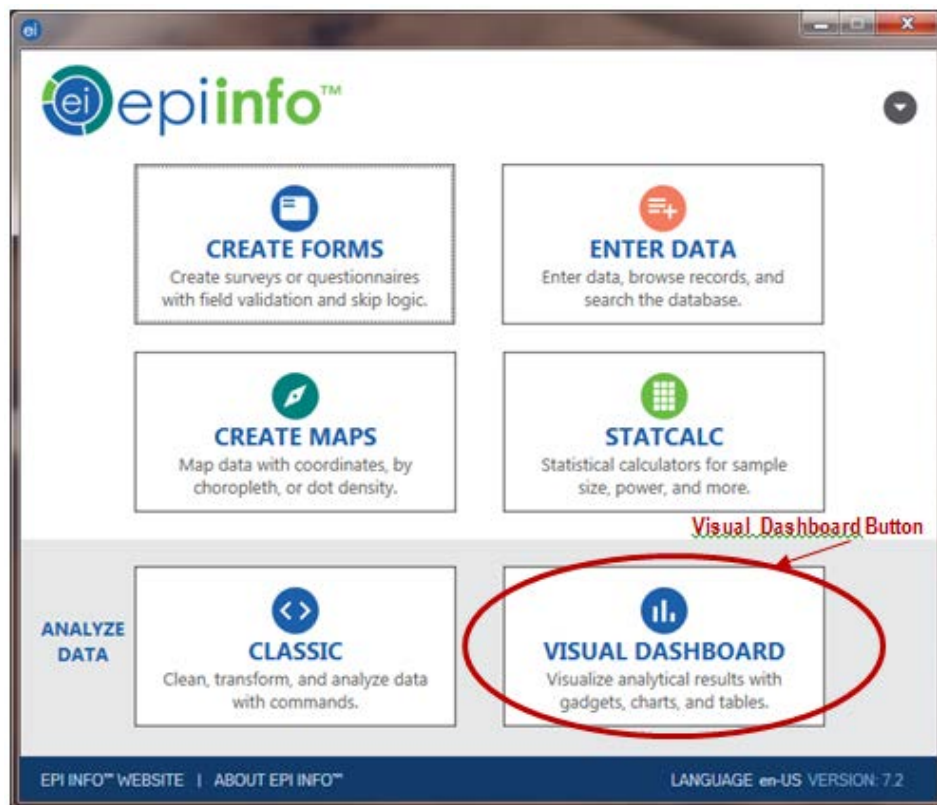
ei

ei epiinfo™

CREATE FORMS
Create surveys or questionnaires with field validation and skip logic.

ENTER DATA
Enter data, browse records, and search the database.

CREATE MAPS
Map data with coordinates, by choropleth, or dot density.

STATCALC
Statistical calculators for sample size, power, and more.

Visual Dashboard Button

ANALYZE DATA

CLASSIC
Clean, transform, and analyze data with commands.

VISUAL DASHBOARD
Visualize analytical results with gadgets, charts, and tables.

EPI INFO™ WEBSITE | ABOUT EPI INFO™

LANGUAGE en-US VERSION: 7.2